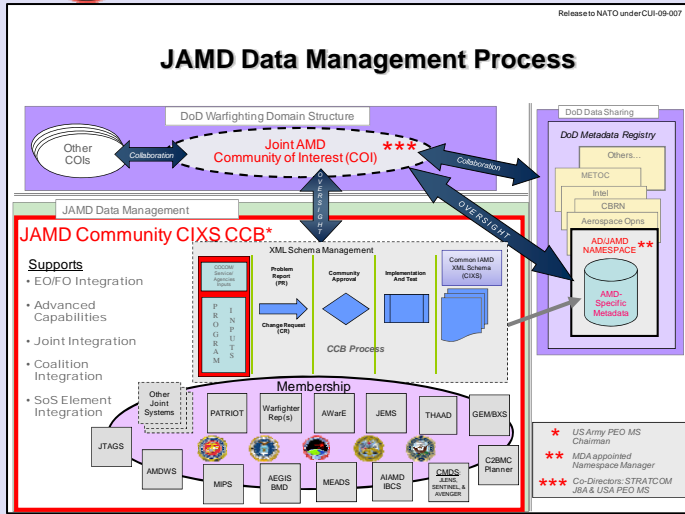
Release to NATO under CUI-09-007

JAMD Data Management Process

DoD Warfighting Domain Structure

Other COIs

Collaboration

Joint AMD Community of Interest (COI) ***

OVERSIGHT

Collaboration

OVERSIGHT

DoD Data Sharing

DoD Metadata Registry

Others...

METOC

Intel

CBRN

Aerospace Opns

AD/JAMD NAMESPACE **

AMD-Specific Metadata

JAMD Data Management

JAMD Community CIXS CCB*

Supports
• EO/FO Integration
• Advanced Capabilities
• Joint Integration
• Coalition Integration
• SoS Element Integration

XML Schema Management

COCOM Service/ Agencies Inputs

PROGRAM INPUTS

Problem Report (PR)

Change Request (CR)

Community Approval

Implementation And Test

Common IAMD XML Schema (CIXS)

CCB Process

Membership

Other Joint Systems

PATRIOT

Warfighter Rep(s)

AWarE

JEMS

THAAD

GEM/BXS

JTAGS

AMDWS

MIPS

AEGIS BMD

MEADS

AIAMD IBCS

CMDS: JLENS, SENTINEL, & AVENGER

C2BMC Planner

* US Army PEO MS Chairman

** MDA appointed Namespace Manager

*** Co-Directors: STRATCOM J8A & USA PEO MS